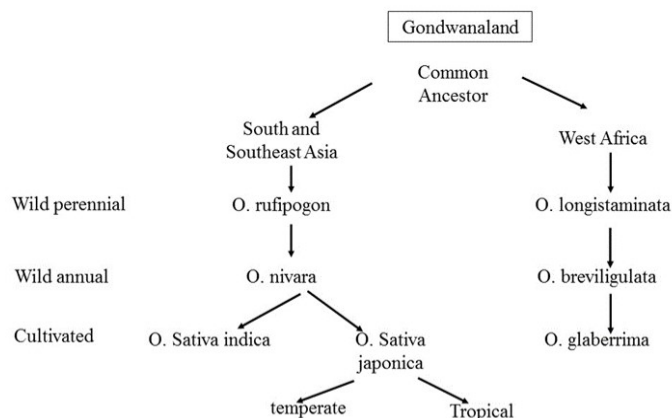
Gondwanaland

Common Ancestor

South and Southeast Asia

West Africa

Wild perennial

O. rufipogon

O. longistaminata

Wild annual

O. nivara

O. breviligulata

Cultivated

O. Sativa indica

O. Sativa japonica

O. glaberrima

temperate

Tropical